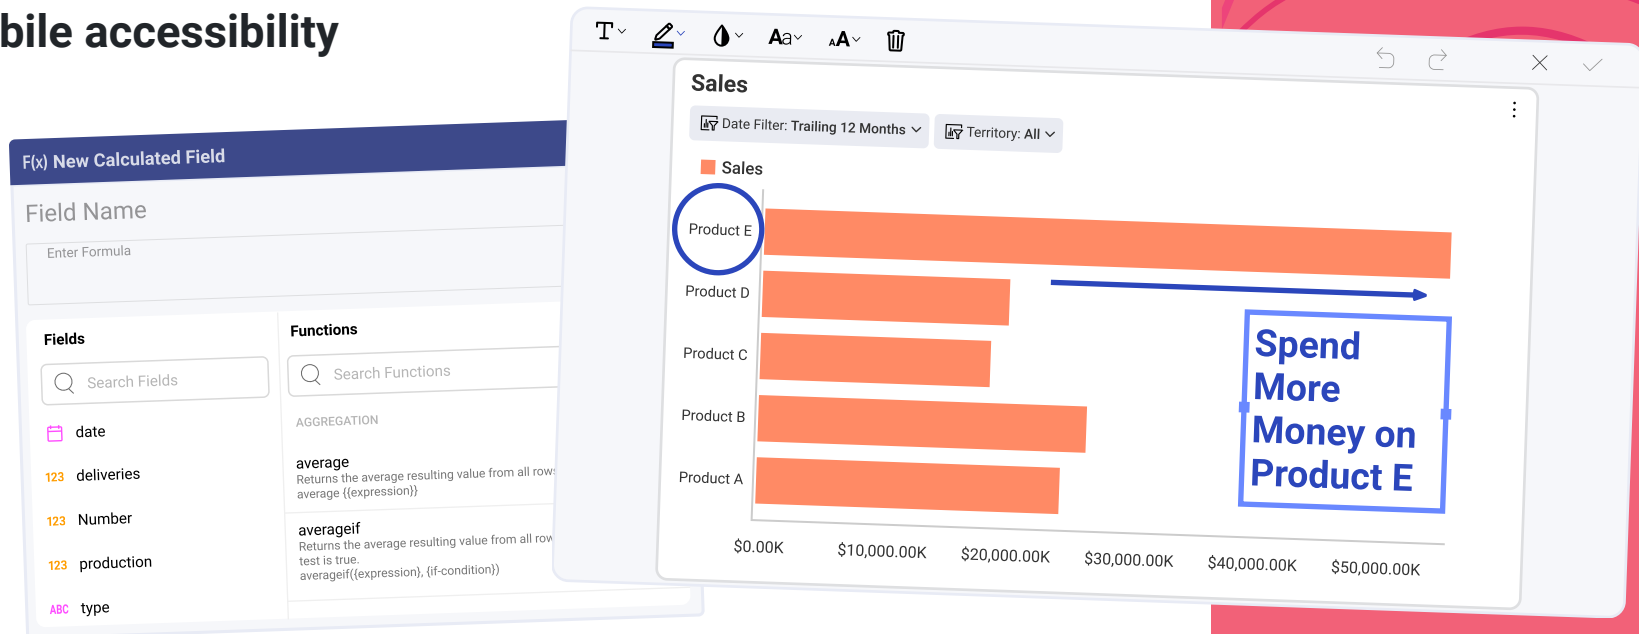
bile accessibility

F(x) New Calculated Field

Field Name

Enter Formula

Fields

Search Fields

date

123 deliveries

123 Number

123 production

ABC type

Functions

Search Functions

AGGREGATION

average
Returns the average resulting value from all rows
average {{expression}}

averageif
Returns the average resulting value from all row
test is true.
averageif({expression}, {if-condition})

Aa

Sales

Date Filter: Trailing 12 Months

Territory: All

Sales

Product E

Product D

Product C

Product B

Product A

Spend More Money on Product E

$0.00K $10,000.00K $20,000.00K $30,000.00K $40,000.00K $50,000.00K